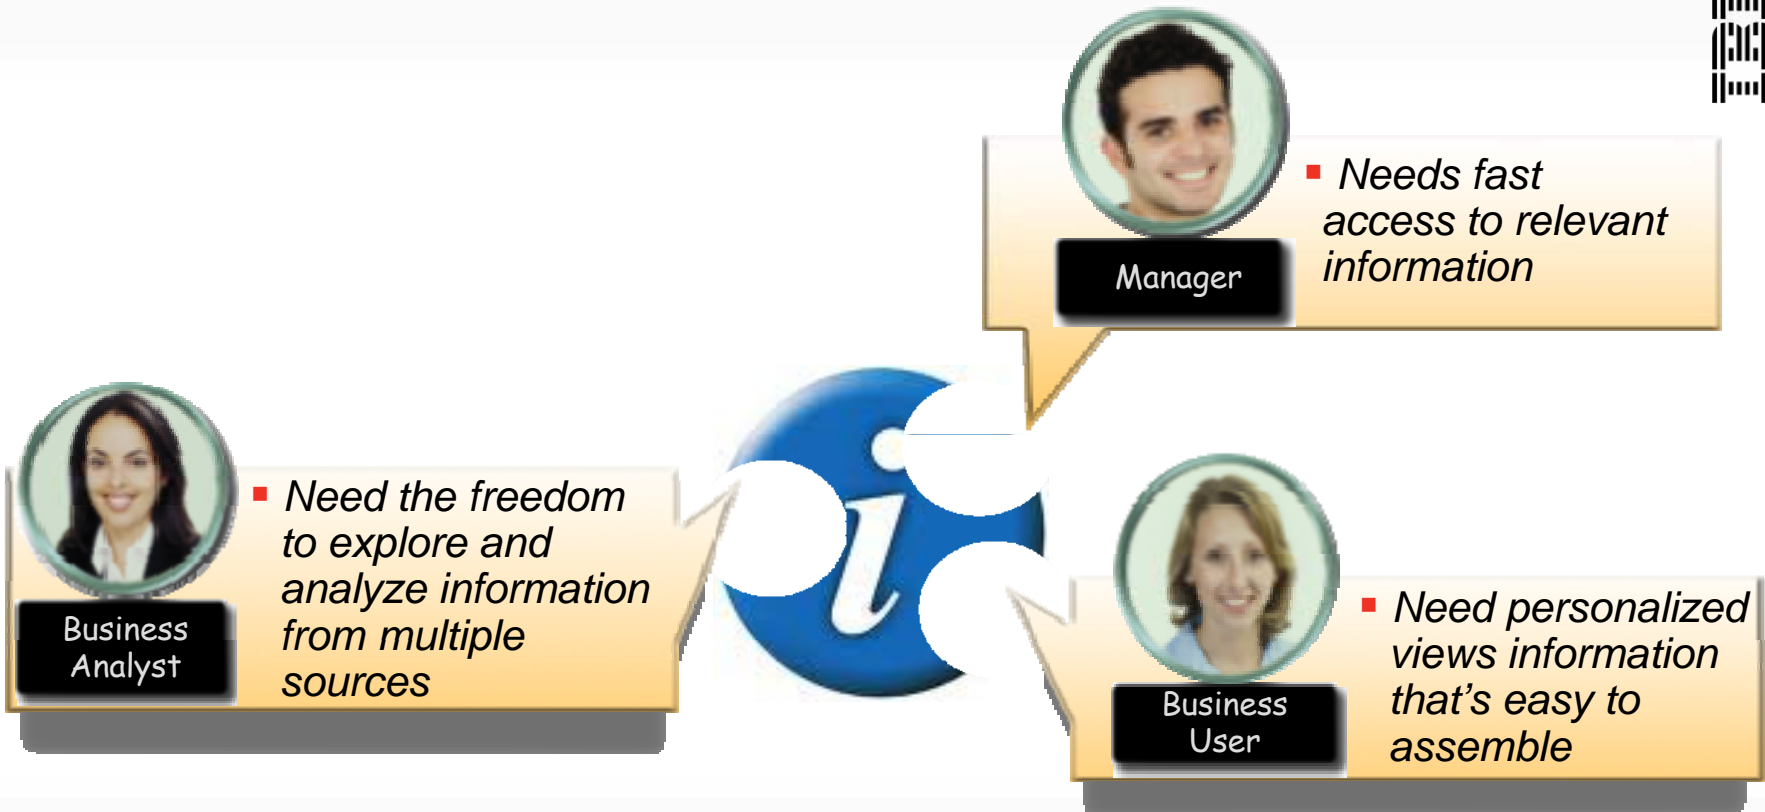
IBM

Manager

Needs fast access to relevant information

Business Analyst

Need the freedom to explore and analyze information from multiple sources

i

Business User

Need personalized views information that's easy to assemble